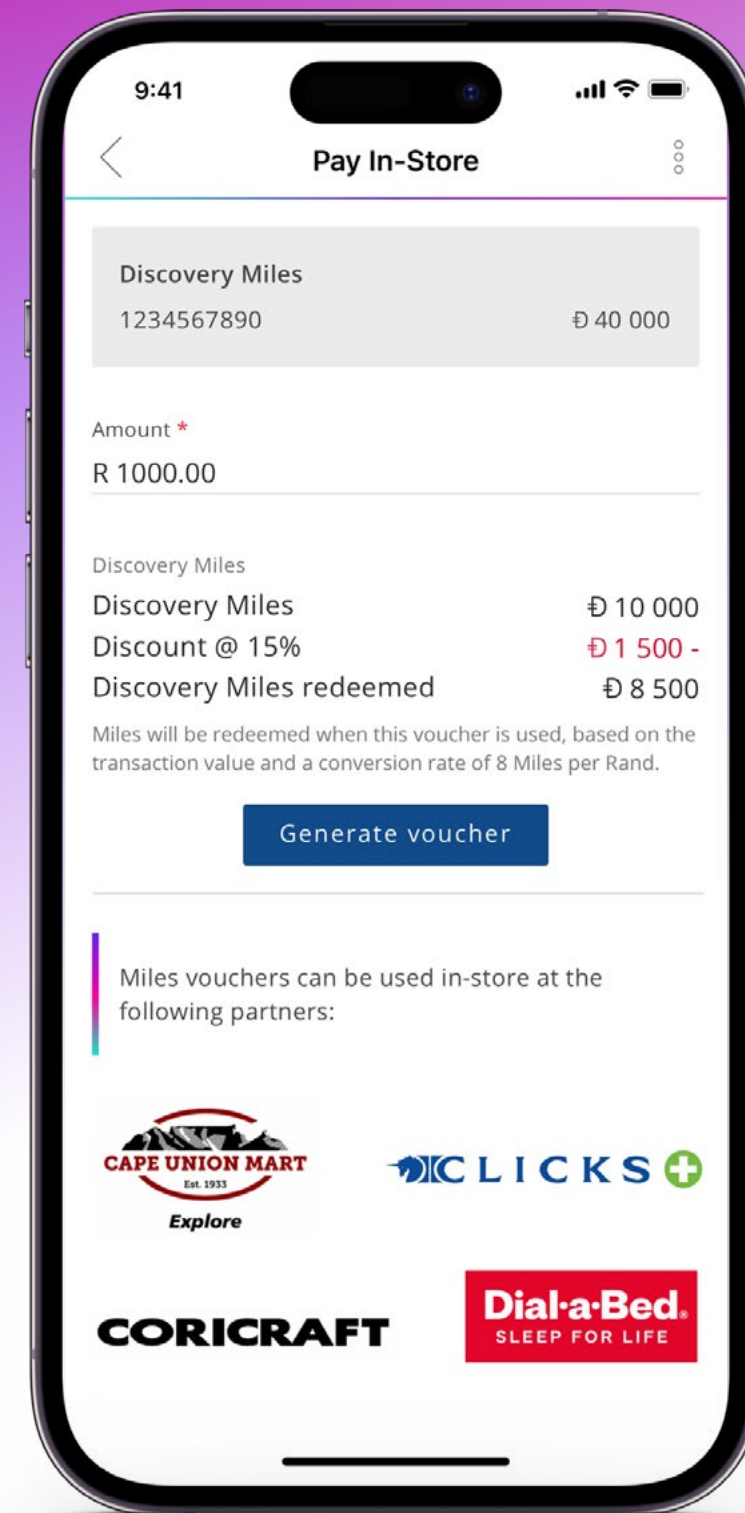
9:41

Pay In-Store

Discovery Miles
1234567890 Đ 40 000

Amount *
R 1000.00

Discovery Miles
Discovery Miles Đ 10 000
Discount @ 15% Đ 1 500 -
Discovery Miles redeemed Đ 8 500

Miles will be redeemed when this voucher is used, based on the transaction value and a conversion rate of 8 Miles per Rand.

Generate voucher

Miles vouchers can be used in-store at the following partners:

CAPE UNION MART
Est. 1933
Explore

CLICKS

CORICRAFT

Dial-a-Bed
SLEEP FOR LIFE